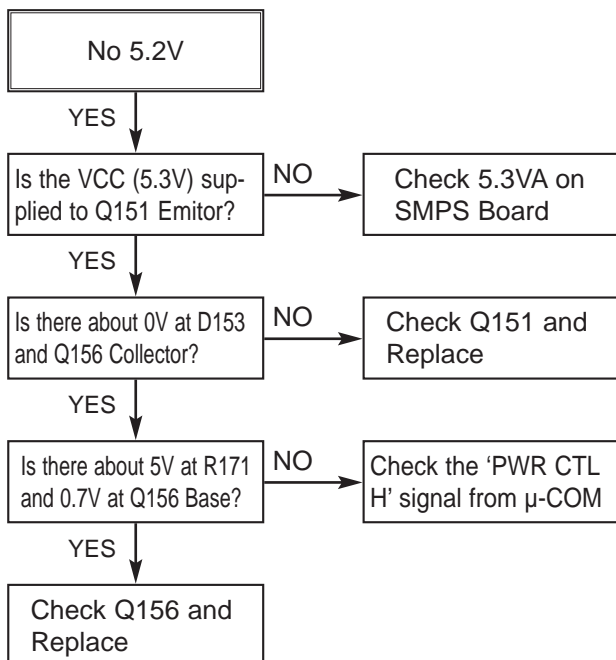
No 5.2V

YES

Is the VCC (5.3V) supplied to Q151 Emitor?

NO

Check 5.3VA on SMPS Board

YES

Is there about 0V at D153 and Q156 Collector?

NO

Check Q151 and Replace

YES

Is there about 5V at R171 and 0.7V at Q156 Base?

NO

Check the 'PWR CTL H' signal from μ-COM

YES

Check Q156 and Replace